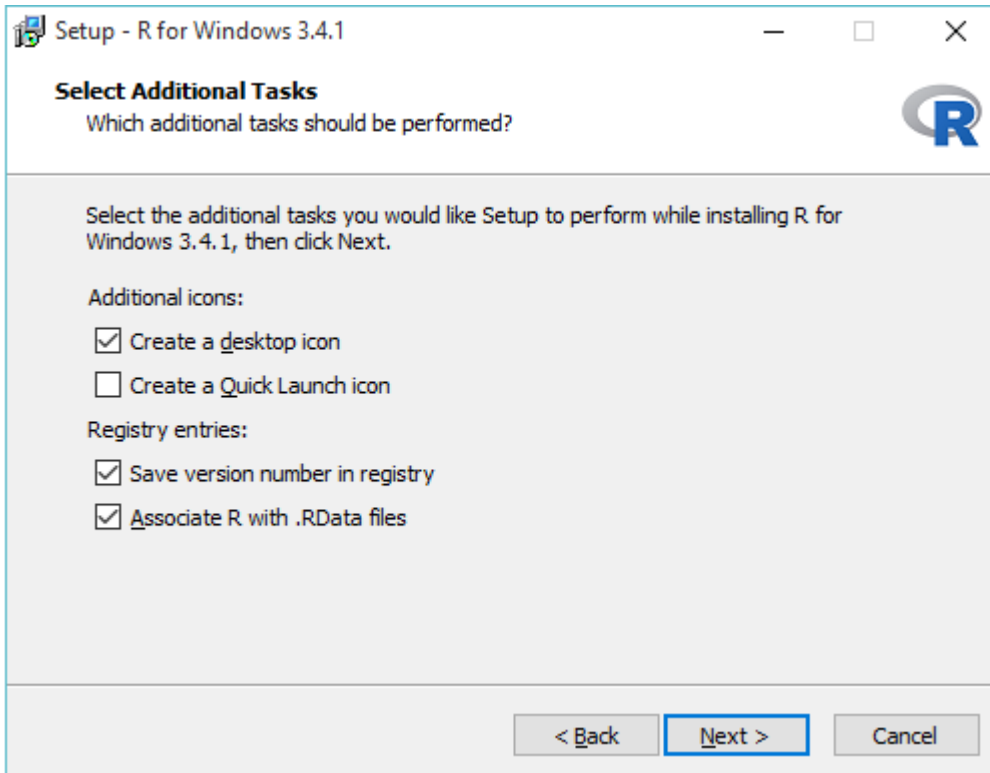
Setup - R for Windows 3.4.1

Select Additional Tasks
Which additional tasks should be performed?

R

Select the additional tasks you would like Setup to perform while installing R for Windows 3.4.1, then click Next.

Additional icons:

☑ Create a desktop icon
☐ Create a Quick Launch icon

Registry entries:

☑ Save version number in registry
☑ Associate R with .RData files

< Back | Next > | Cancel